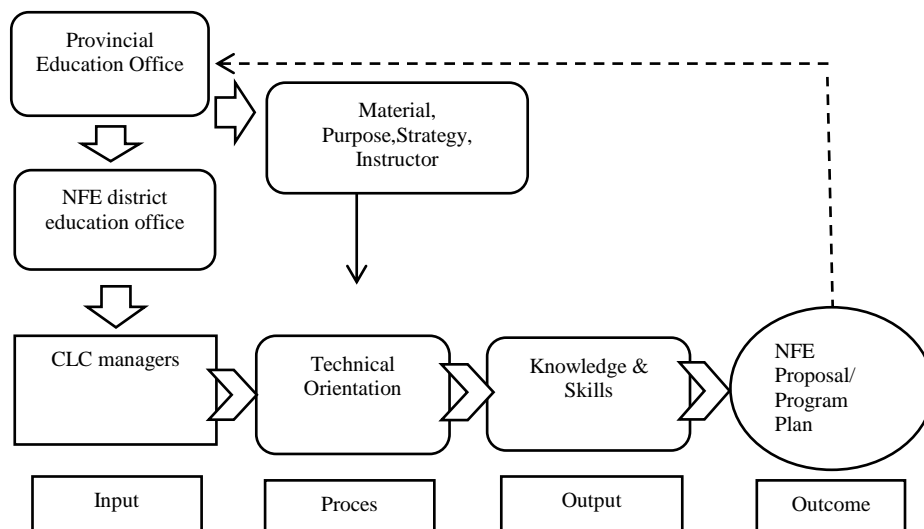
Provincial Education Office

Material, Purpose,Strategy, Instructor

NFE district education office

CLC managers

Technical Orientation

Knowledge & Skills

NFE Proposal/ Program Plan

Input

Proces

Output

Outcome